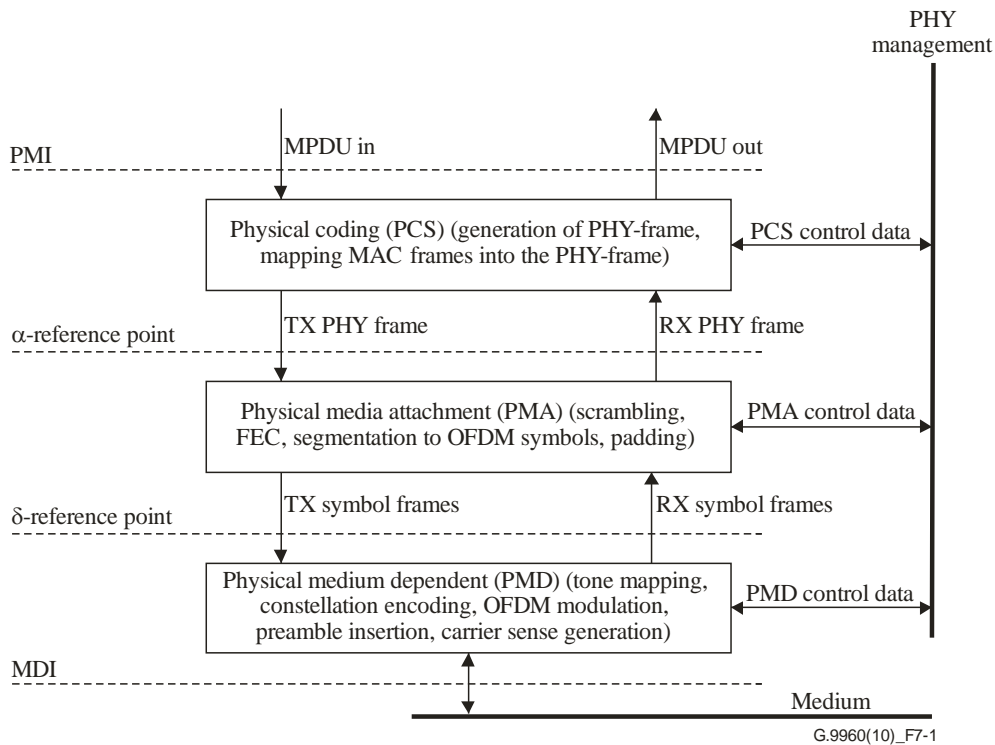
PHY management

PMI

MPDU in

MPDU out

Physical coding (PCS) (generation of PHY-frame, mapping MAC frames into the PHY-frame)

PCS control data

TX PHY frame

RX PHY frame

α-reference point

Physical media attachment (PMA) (scrambling, FEC, segmentation to OFDM symbols, padding)

PMA control data

TX symbol frames

RX symbol frames

δ-reference point

Physical medium dependent (PMD) (tone mapping, constellation encoding, OFDM modulation, preamble insertion, carrier sense generation)

PMD control data

MDI

Medium

G.9960(10)_F7-1